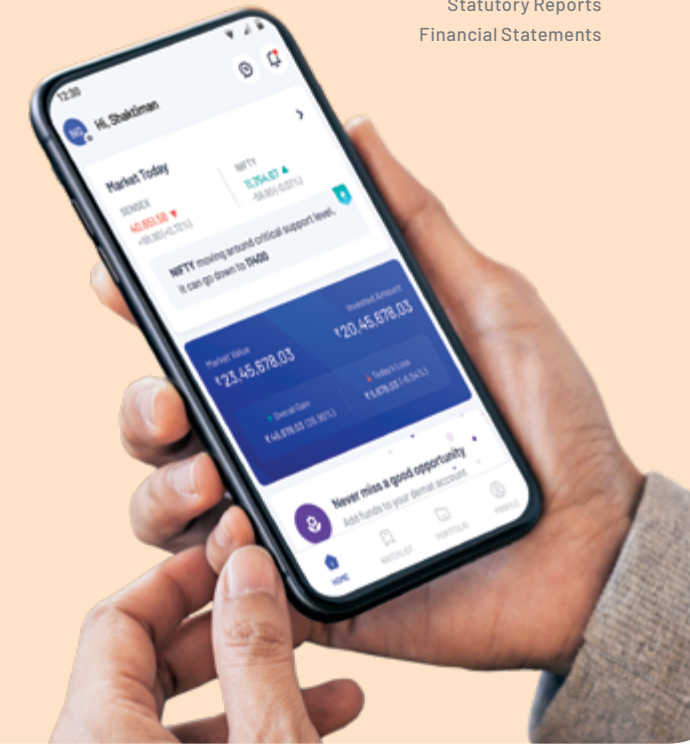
Statutory Reports
Financial Statements

12:30

NS Hi, Shaktiman

Market Today
SENSEX
40,651.58
+98.80(+0.32%)
NIFTY
11,754.67
-98.80(-0.07%)

NIFTY moving around critical support level, it can go down to 11400

Invested Amount
₹20,45,678.03
Market Value
₹23,45,678.03
Overall Gain
₹45,678.03 (35.90%)
Today's Loss
₹5,678.03 (-6.54%)

Never miss a good opportunity
Add funds to your demat account

HOME
WATCHLIST
PORTFOLIO
PROFILE